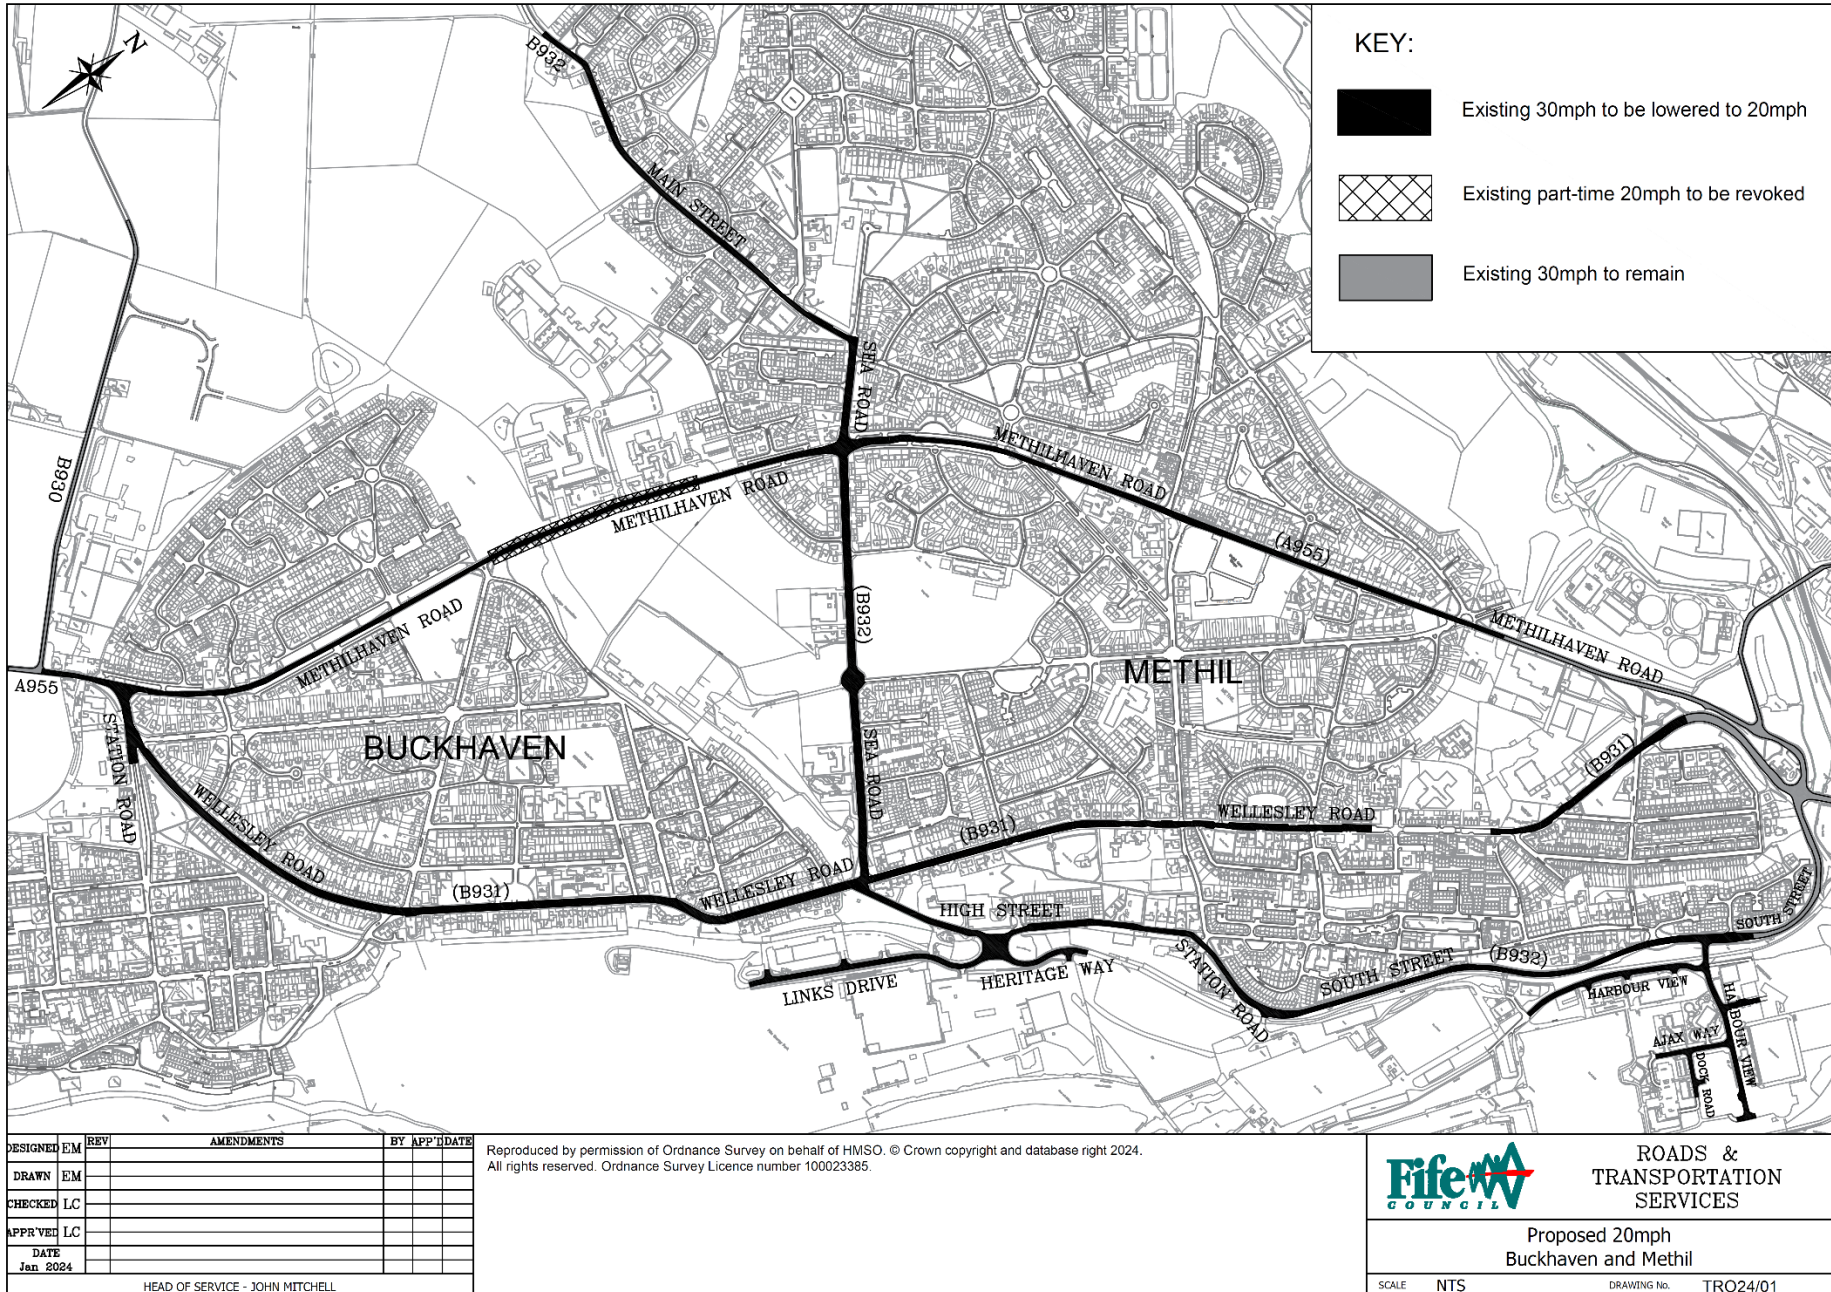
N

KEY:
Existing 30mph to be lowered to 20mph
Existing part-time 20mph to be revoked
Existing 30mph to remain

B932
MAIN STREET
SEA ROAD
METHILHAVEN ROAD
(A955)
METHILHAVEN ROAD
B930
METHILHAVEN ROAD
METHILHAVEN ROAD
(B932)
METHIL
A955
STATION ROAD
BUCKHAVEN
SEA ROAD
(B931)
WELLESLEY ROAD
(B931)
WELLESLEY ROAD
(B931)
WELLESLEY ROAD
WELLESLEY ROAD
HIGH STREET
SOUTH STREET
LINKS DRIVE
HERITAGE WAY
STATION ROAD
SOUTH STREET
(B932)
HARBOUR VIEW
HARBOUR VIEW
AJAX WAY
DOCK ROAD

| DESIGNED | EM | REV | AMENDMENTS | BY | APP'D | DATE |
|---|---|---|---|---|---|---|
| DRAWN | EM | | | | | |
| CHECKED | LC | | | | | |
| APPR'VED | LC | | | | | |
| DATE Jan 2024 | | | | | | |

HEAD OF SERVICE - JOHN MITCHELL

Reproduced by permission of Ordnance Survey on behalf of HMSO. © Crown copyright and database right 2024. All rights reserved. Ordnance Survey Licence number 100023385.

Fife COUNCIL
ROADS & TRANSPORTATION SERVICES

Proposed 20mph
Buckhaven and Methil

SCALE NTS
DRAWING No. TRO24/01